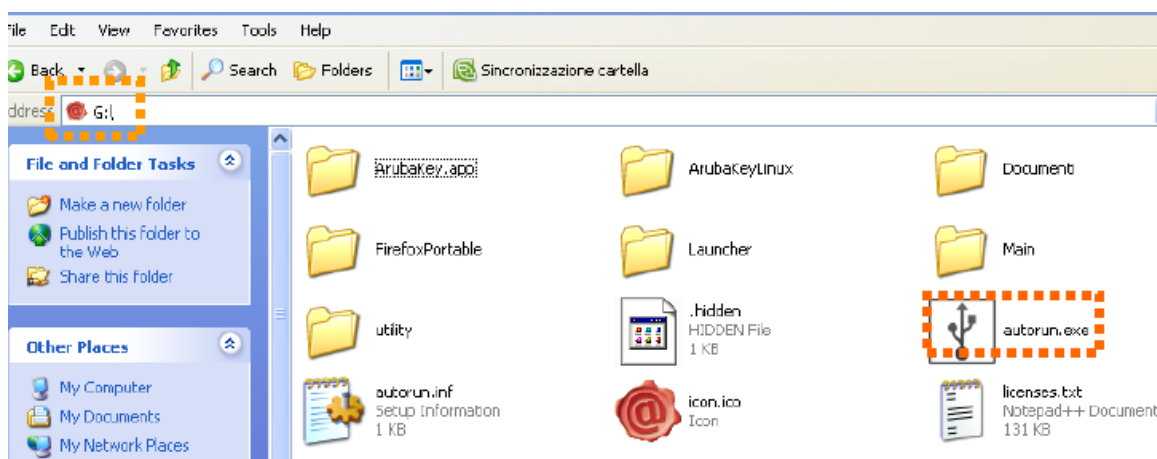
ile Edit View Favorites Tools Help

Back Search Folders Sincronizzazione cartella

ddress G:\

File and Folder Tasks

Make a new folder
Publish this folder to the Web
Share this folder

Other Places

My Computer
My Documents
My Network Places

ArubaKey.app

ArubaKeyLinux

Documenti

FirefoxPortable

Launcher

Main

utility

.hidden
HIDDEN File
1 KB

autorun.exe

autorun.inf
Setup Information
1 KB

icon.ico
Icon

licenses.txt
Notepad++ Document
131 KB